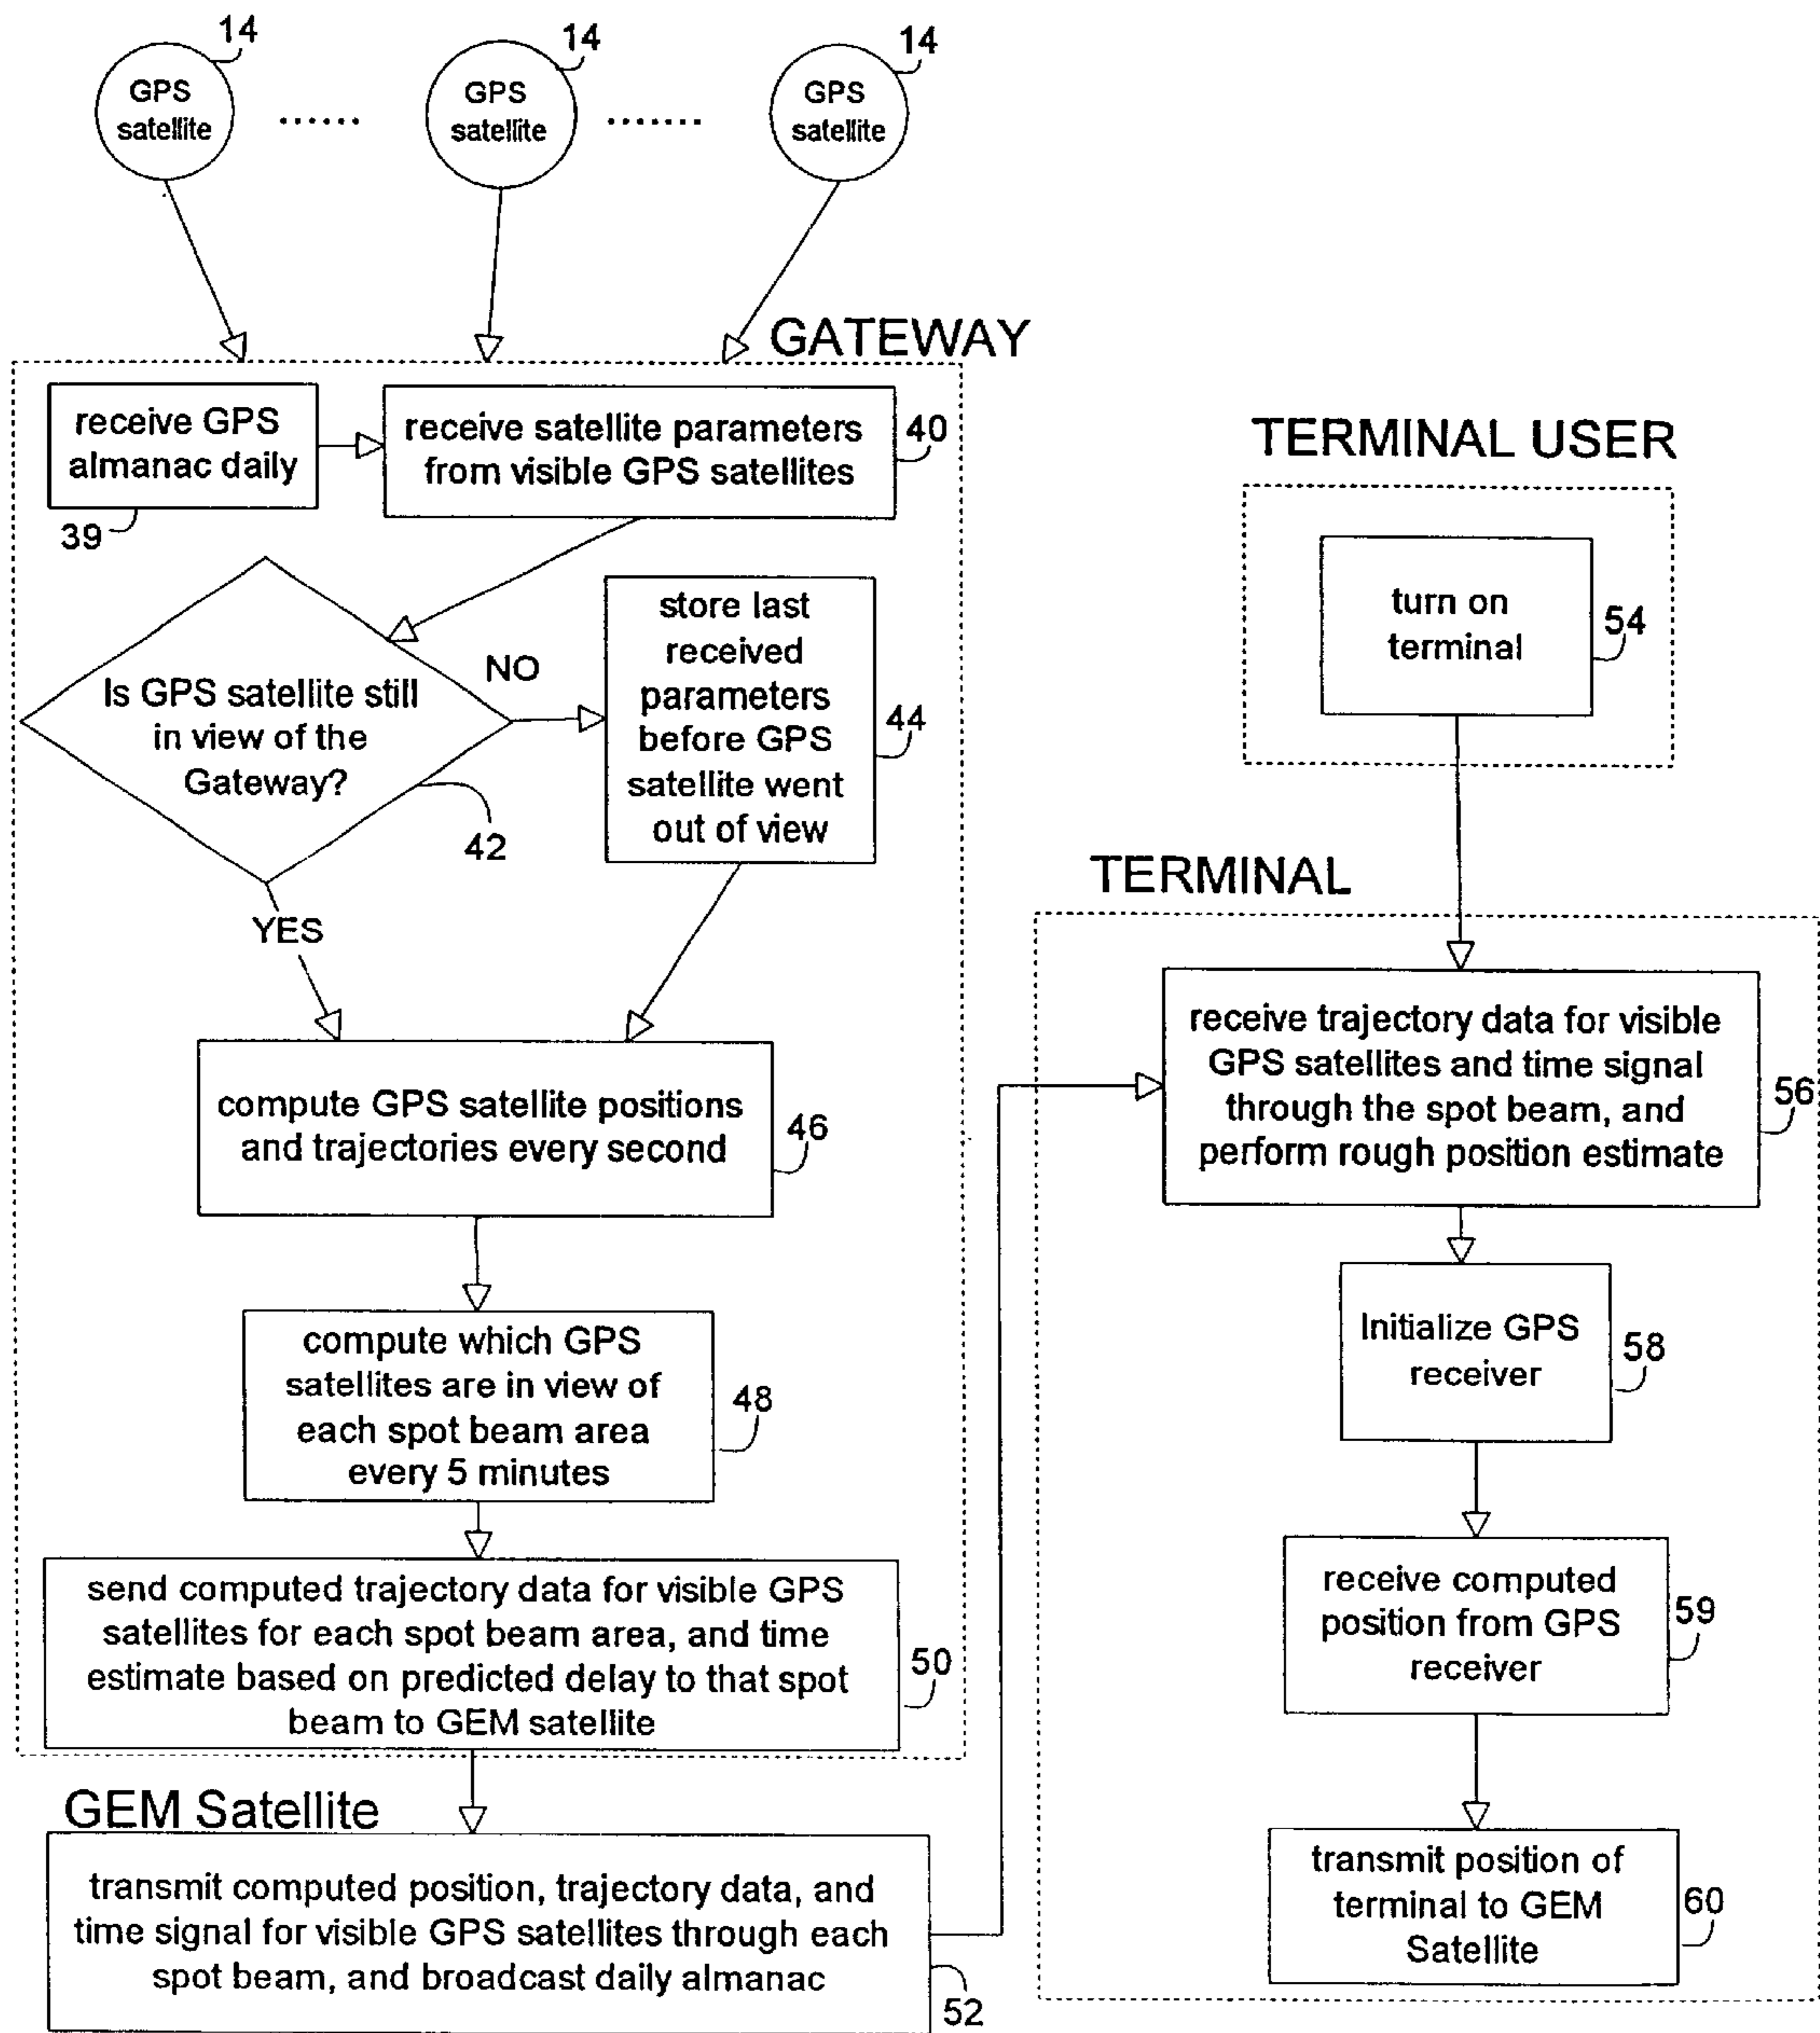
14
GPS satellite
......
14
GPS satellite
.......
14
GPS satellite

GATEWAY

receive GPS almanac daily
39

receive satellite parameters from visible GPS satellites
40

Is GPS satellite still in view of the Gateway?
42

NO

store last received parameters before GPS satellite went out of view
44

YES

compute GPS satellite positions and trajectories every second
46

compute which GPS satellites are in view of each spot beam area every 5 minutes
48

send computed trajectory data for visible GPS satellites for each spot beam area, and time estimate based on predicted delay to that spot beam to GEM satellite
50

GEM Satellite

transmit computed position, trajectory data, and time signal for visible GPS satellites through each spot beam, and broadcast daily almanac
52

TERMINAL USER

turn on terminal
54

TERMINAL

receive trajectory data for visible GPS satellites and time signal through the spot beam, and perform rough position estimate
56

Initialize GPS receiver
58

receive computed position from GPS receiver
59

transmit position of terminal to GEM Satellite
60